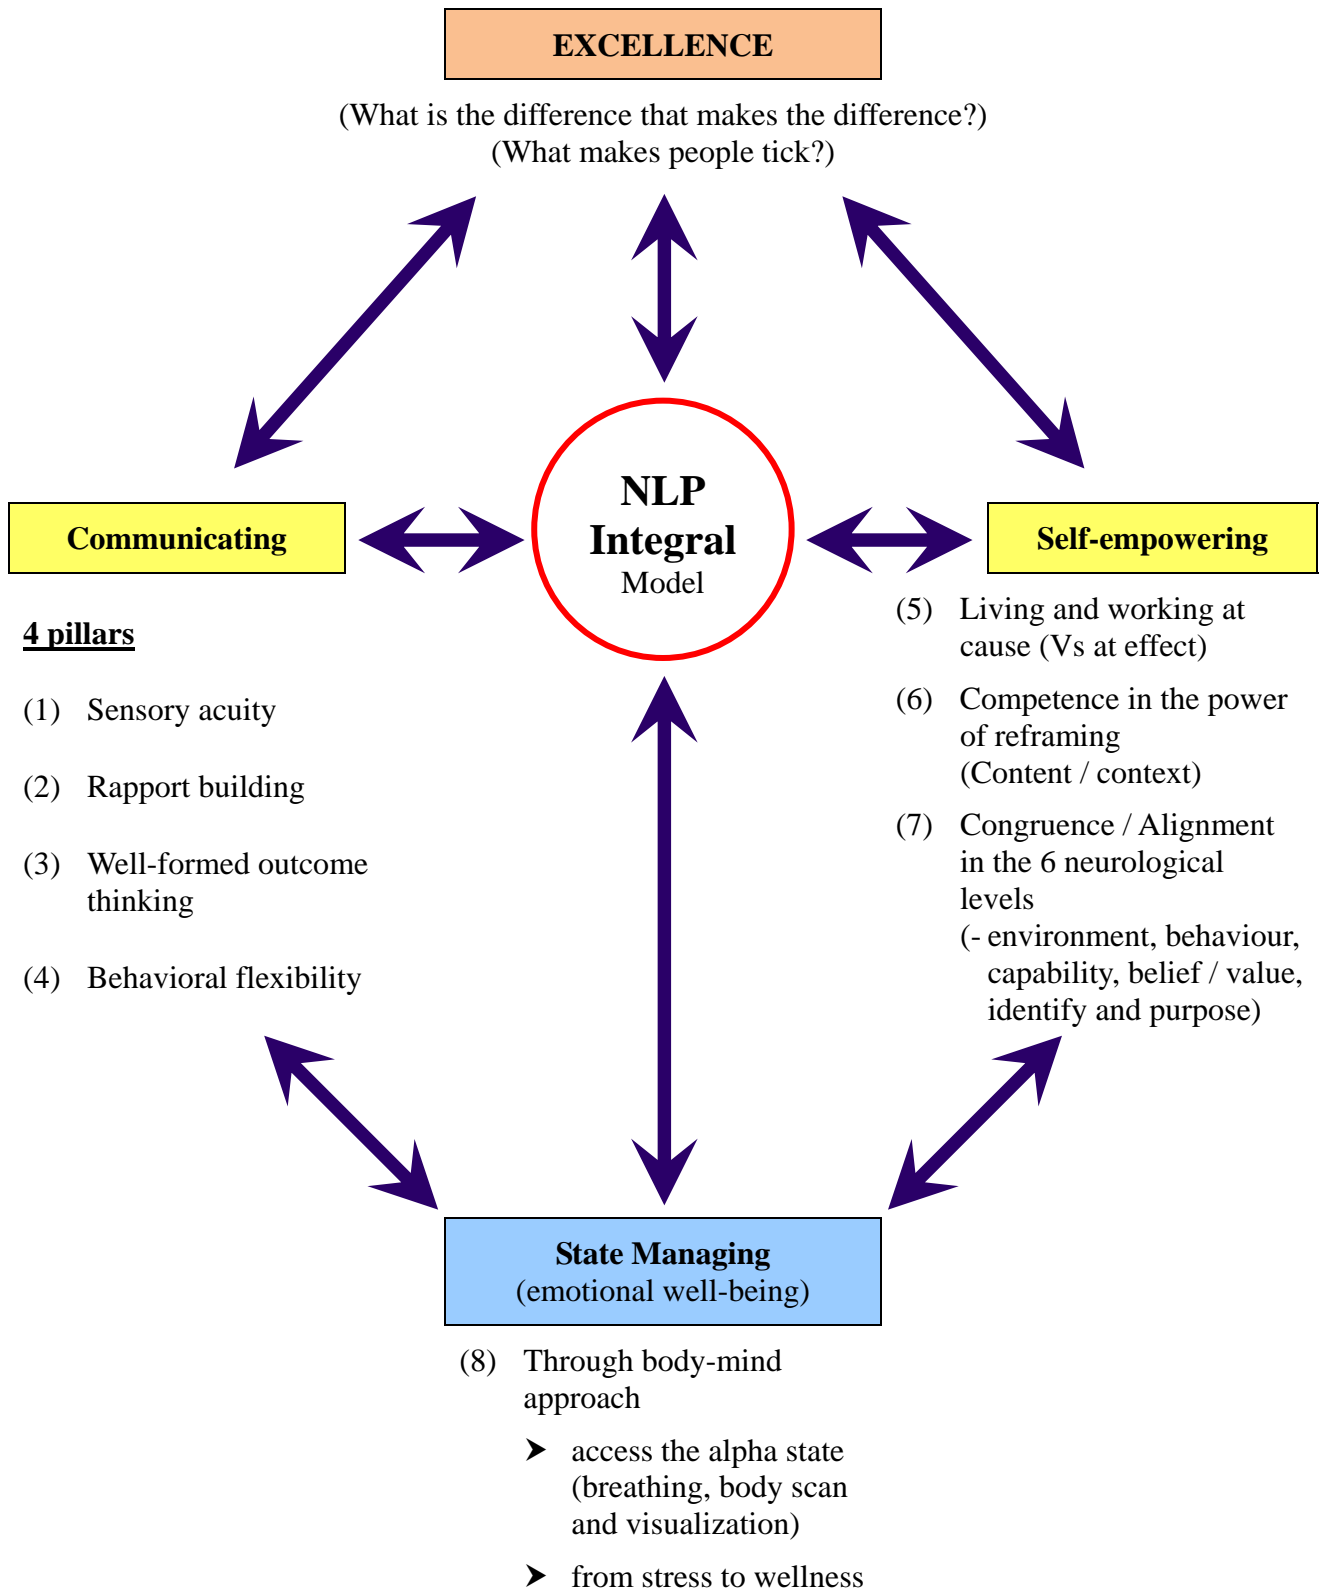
EXCELLENCE

(What is the difference that makes the difference?)
(What makes people tick?)

NLP
Integral
Model

Communicating

4 pillars

(1) Sensory acuity

(2) Rapport building

(3) Well-formed outcome thinking

(4) Behavioral flexibility

Self-empowering

(5) Living and working at cause (Vs at effect)

(6) Competence in the power of reframing (Content / context)

(7) Congruence / Alignment in the 6 neurological levels
(- environment, behaviour, capability, belief / value, identify and purpose)

State Managing
(emotional well-being)

(8) Through body-mind approach

➤ access the alpha state (breathing, body scan and visualization)

➤ from stress to wellness